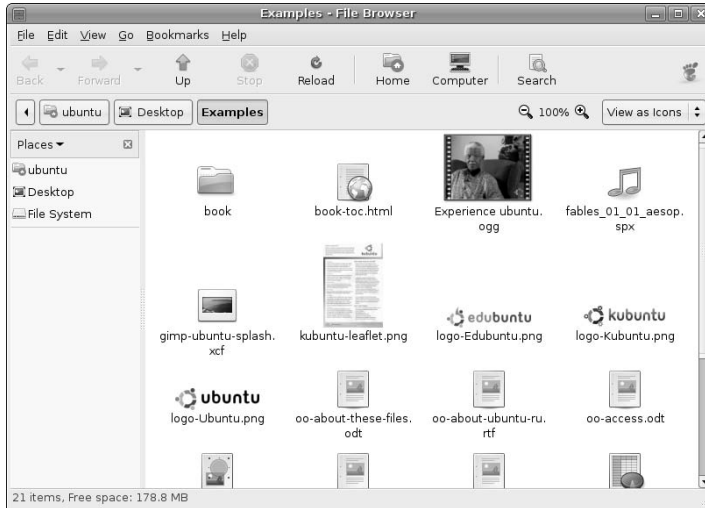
Examples - File Browser

File Edit View Go Bookmarks Help

Back Forward Up Stop Reload Home Computer Search

ubuntu Desktop Examples

100%

View as Icons

Places

ubuntu
Desktop
File System

book
book-toc.html
Experience ubuntu.ogg
fables_01_01_aesop.spx
gimp-ubuntu-splash.xcf
kubuntu-leaflet.png
edubuntu
logo-Edubuntu.png
kubuntu
logo-Kubuntu.png
ubuntu
logo-Ubuntu.png
oo-about-these-files.odt
oo-about-ubuntu-ru.rtf
oo-access.odt

21 items, Free space: 178.8 MB